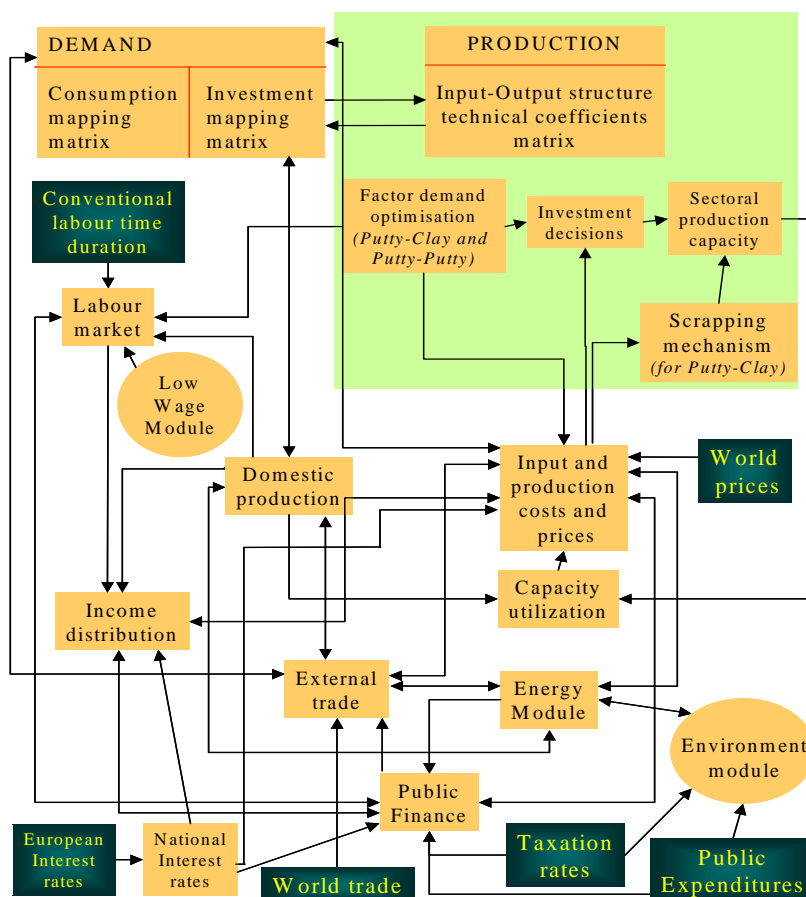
DEMAND

Consumption mapping matrix

Investment mapping matrix

PRODUCTION

Input-Output structure technical coefficients matrix

Conventional labour time duration

Factor demand optimisation (Putty-Clay and Putty-Putty)

Investment decisions

Sectoral production capacity

Labour market

Scrapping mechanism (for Putty-Clay)

Low Wage Module

Domestic production

Input and production costs and prices

World prices

Capacity utilization

Income distribution

External trade

Energy Module

Environment module

Public Finance

European Interest rates

National Interest rates

World trade

Taxation rates

Public Expenditures